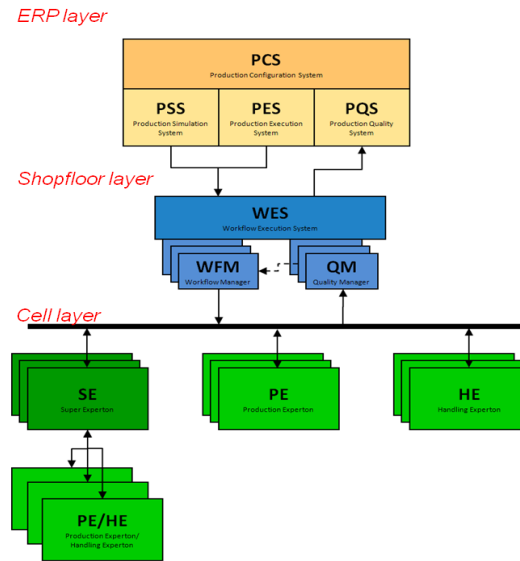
ERP layer

PCS
Production Configuration System

PSS
Production Simulation System

PES
Production Execution System

PQS
Production Quality System

Shopfloor layer

WES
Workflow Execution System

WFM
Workflow Manager

QM
Quality Manager

Cell layer

SE
Super Experton

PE
Production Experton

HE
Handling Experton

PE/HE
Production Experton/ Handling Experton